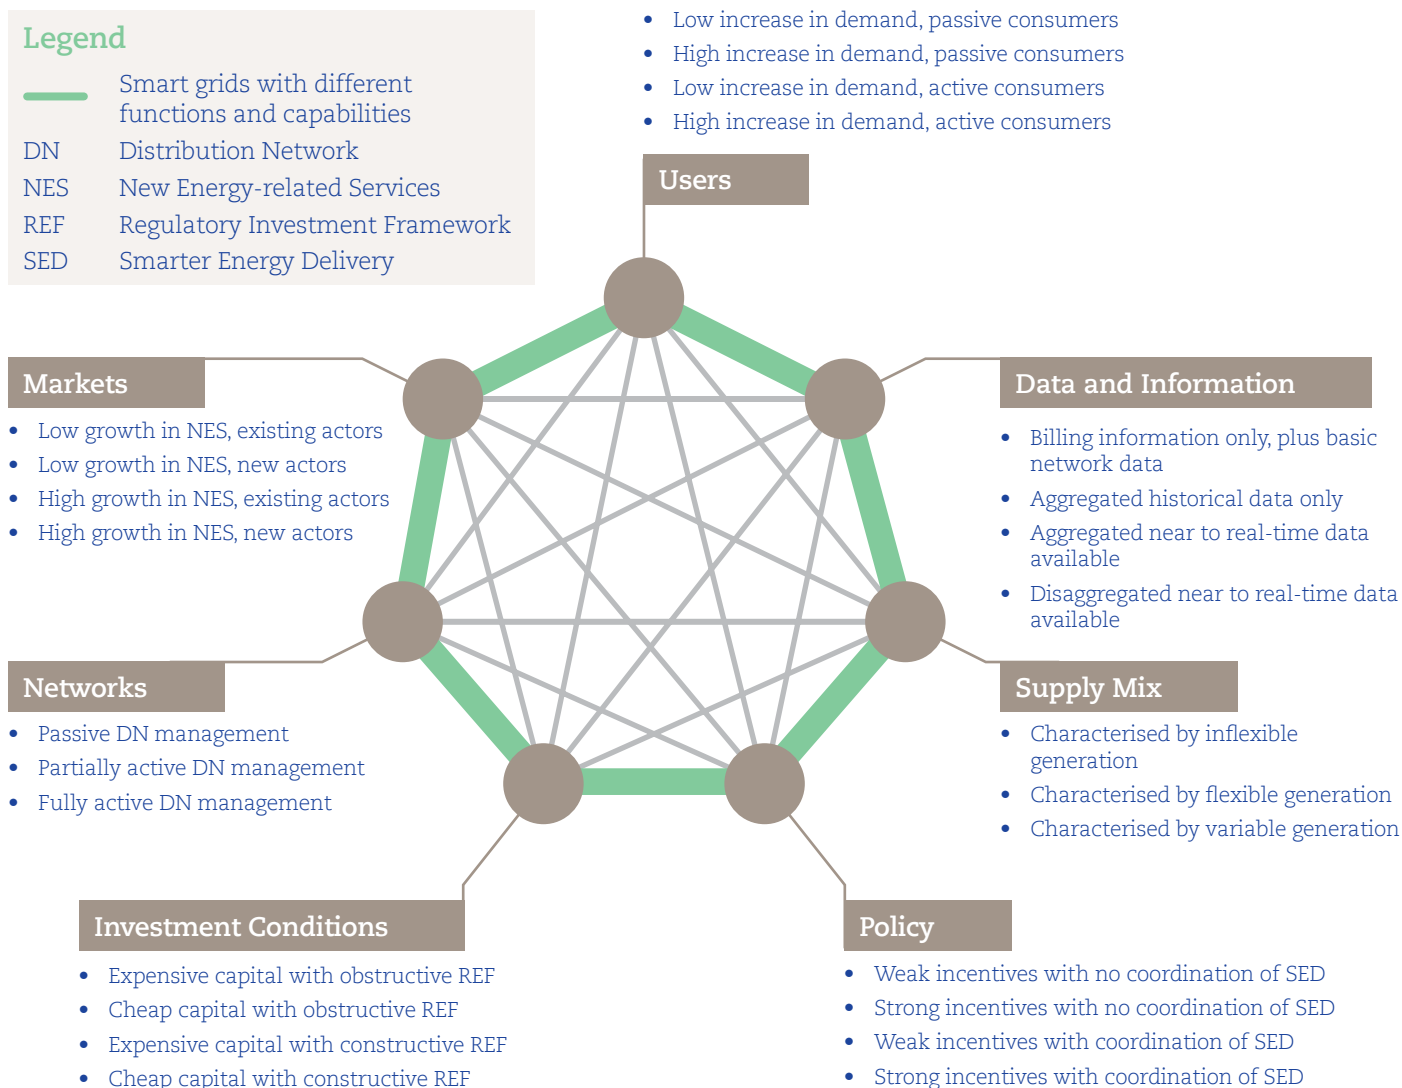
Legend

Smart grids with different functions and capabilities
DN Distribution Network
NES New Energy-related Services
REF Regulatory Investment Framework
SED Smarter Energy Delivery

- Low increase in demand, passive consumers
- High increase in demand, passive consumers
- Low increase in demand, active consumers
- High increase in demand, active consumers

Users

Markets
- Low growth in NES, existing actors
- Low growth in NES, new actors
- High growth in NES, existing actors
- High growth in NES, new actors

Data and Information
- Billing information only, plus basic network data
- Aggregated historical data only
- Aggregated near to real-time data available
- Disaggregated near to real-time data available

Networks
- Passive DN management
- Partially active DN management
- Fully active DN management

Supply Mix
- Characterised by inflexible generation
- Characterised by flexible generation
- Characterised by variable generation

Investment Conditions
- Expensive capital with obstructive REF
- Cheap capital with obstructive REF
- Expensive capital with constructive REF
- Cheap capital with constructive REF

Policy
- Weak incentives with no coordination of SED
- Strong incentives with no coordination of SED
- Weak incentives with coordination of SED
- Strong incentives with coordination of SED